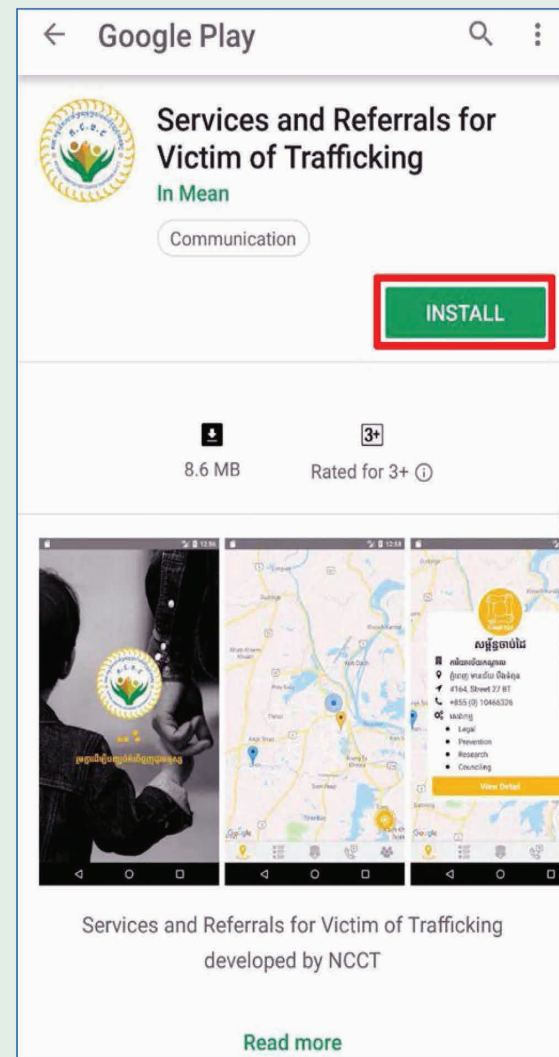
← Google Play

Services and Referrals for Victim of Trafficking
In Mean
Communication

INSTALL

8.6 MB
3+
Rated for 3+ ⓘ

សម្ព័ន្ធចាប់ដៃ
#164, Street 27 BT
+855 (0) 10466326
Legal
Prevention
Research
Counciling
View Detail

Services and Referrals for Victim of Trafficking developed by NCCT

Read more